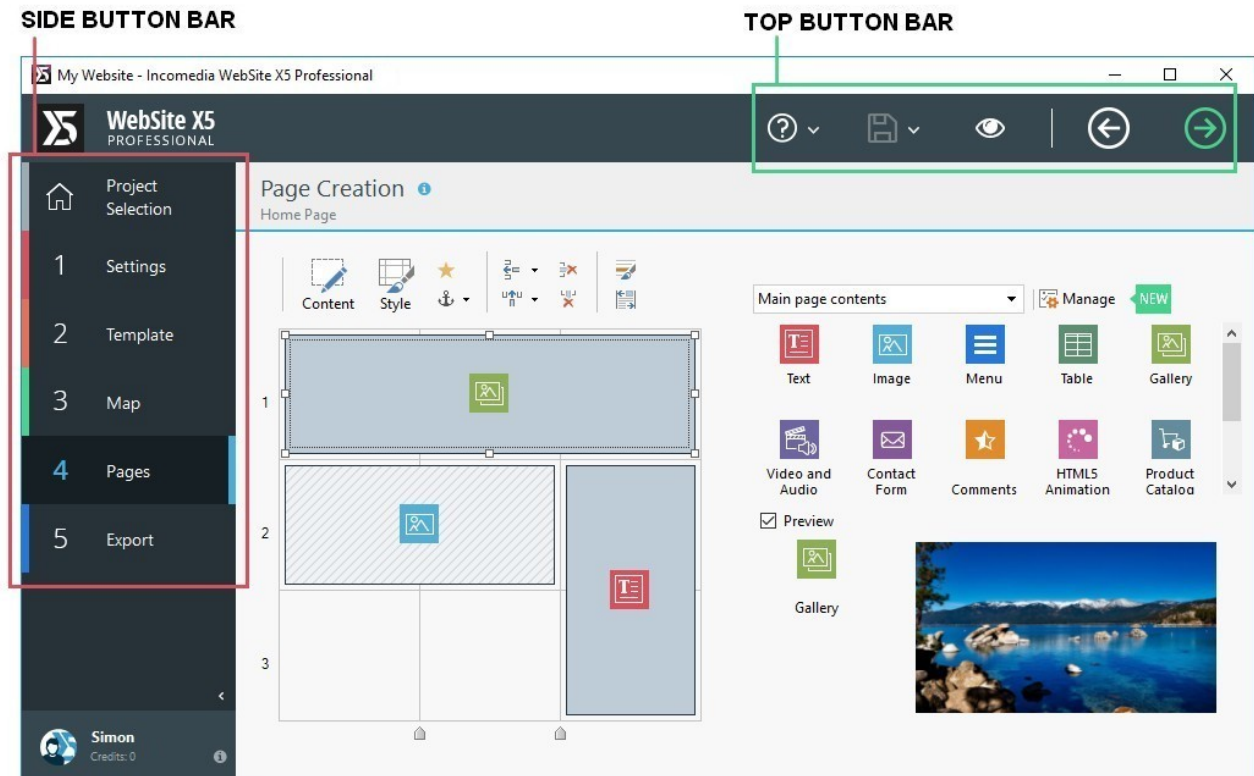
SIDE BUTTON BAR

TOP BUTTON BAR

My Website - Incomedia WebSite X5 Professional

WebSite X5
PROFESSIONAL

Project Selection

1 Settings

2 Template

3 Map

4 Pages

5 Export

Simon
Credits: 0

Page Creation
Home Page

Content
Style

1
2
3

Main page contents
Manage
NEW

Text
Image
Menu
Table
Gallery
Video and Audio
Contact Form
Comments
HTML5 Animation
Product Catalog

Preview

Gallery